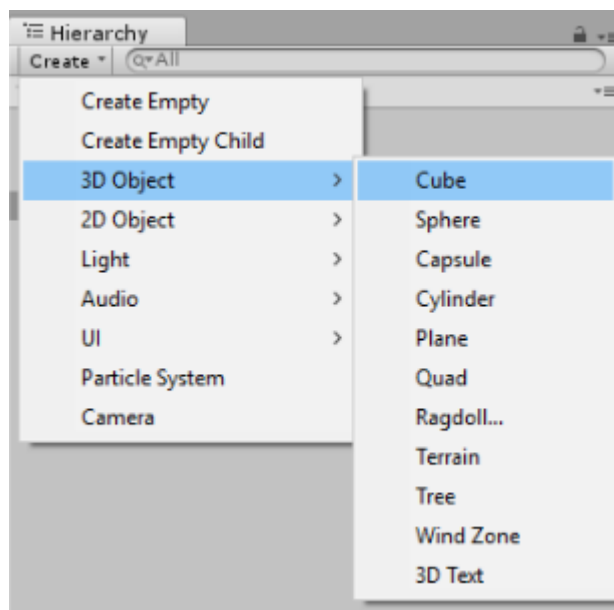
Hierarchy
Create
All

Create Empty
Create Empty Child
3D Object >
2D Object >
Light >
Audio >
UI >
Particle System
Camera

Cube
Sphere
Capsule
Cylinder
Plane
Quad
Ragdoll...
Terrain
Tree
Wind Zone
3D Text